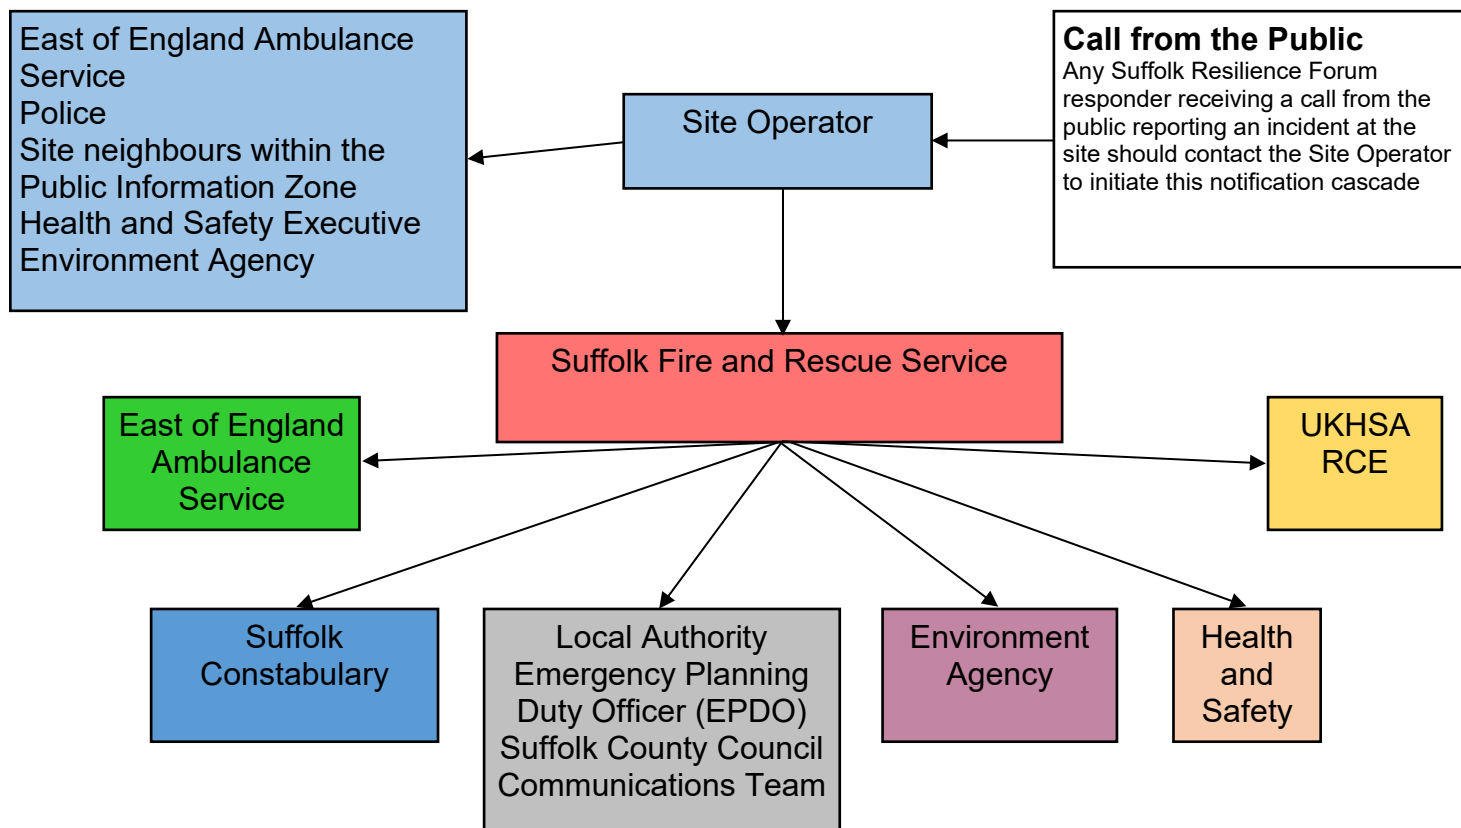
East of England Ambulance Service
Police
Site neighbours within the Public Information Zone
Health and Safety Executive
Environment Agency

Site Operator

Call from the Public
Any Suffolk Resilience Forum responder receiving a call from the public reporting an incident at the site should contact the Site Operator to initiate this notification cascade

Suffolk Fire and Rescue Service

East of England Ambulance Service

UKHSA RCE

Suffolk Constabulary

Local Authority Emergency Planning Duty Officer (EPDO)
Suffolk County Council Communications Team

Environment Agency

Health and Safety